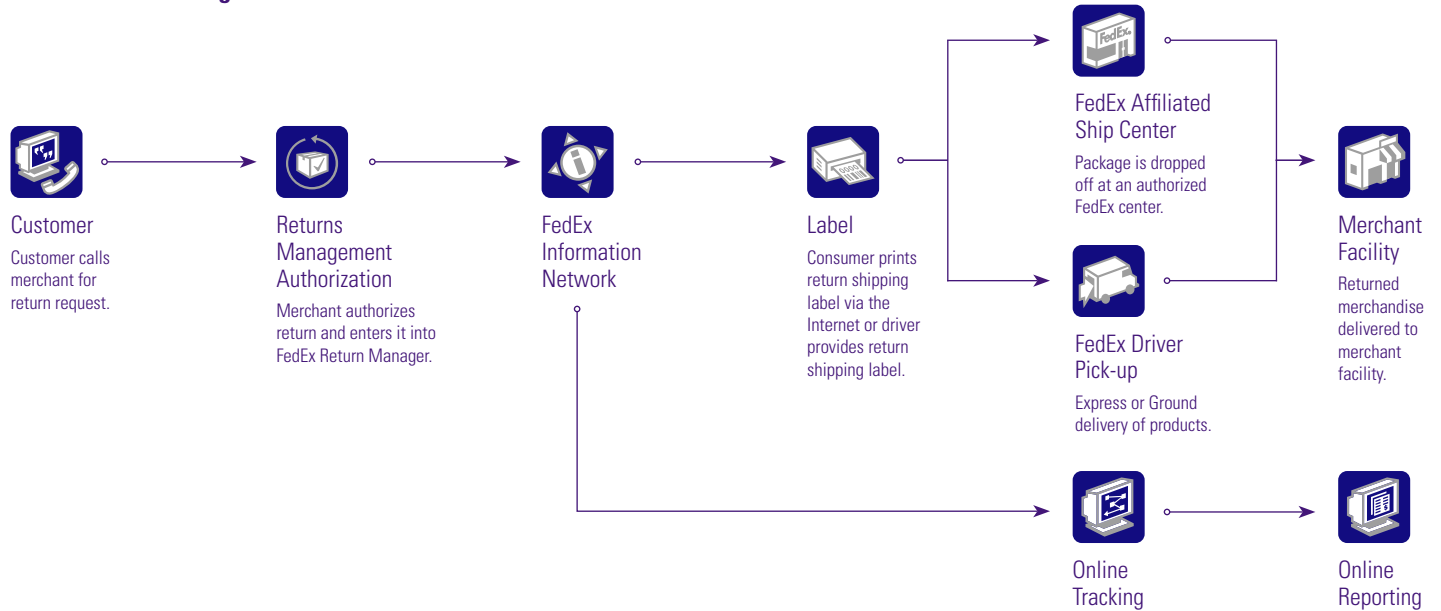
Customer
Customer calls merchant for return request.

Returns Management Authorization
Merchant authorizes return and enters it into FedEx Return Manager.

FedEx Information Network

Label
Consumer prints return shipping label via the Internet or driver provides return shipping label.

FedEx

FedEx Affiliated Ship Center
Package is dropped off at an authorized FedEx center.

FedEx Driver Pick-up
Express or Ground delivery of products.

Merchant Facility
Returned merchandise delivered to merchant facility.

Online Tracking

Online Reporting